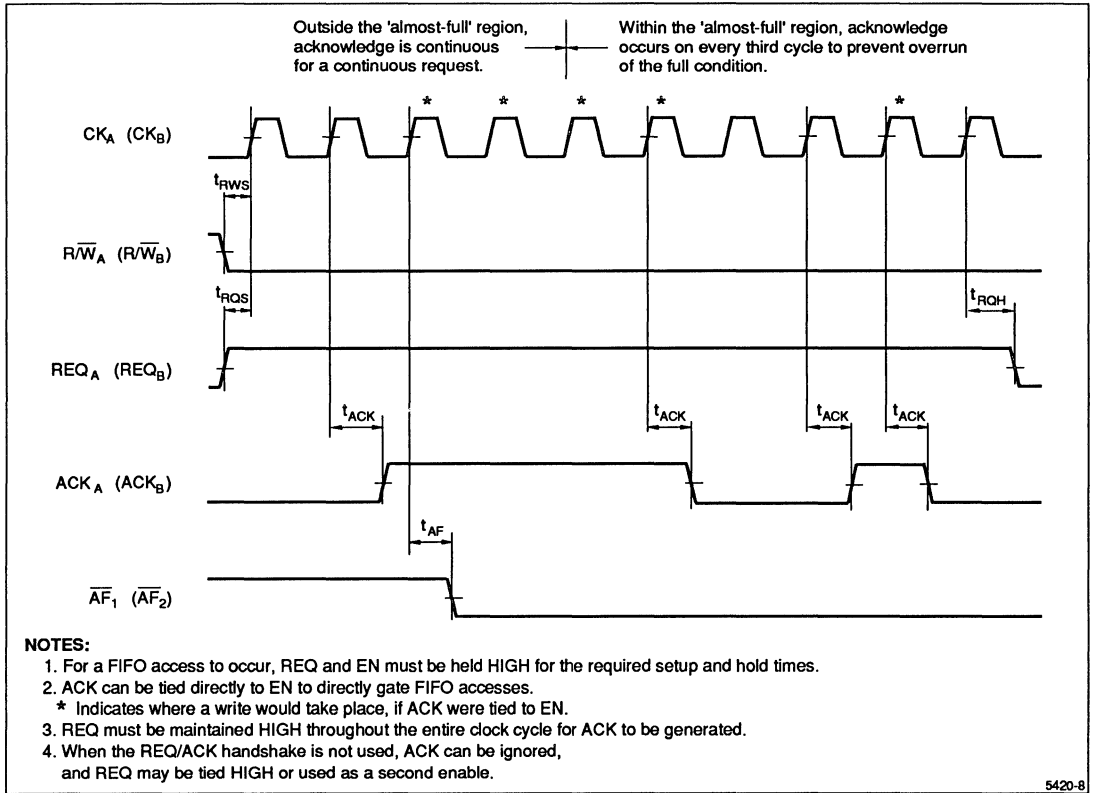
Outside the 'almost-full' region, acknowledge is continuous for a continuous request.

Within the 'almost-full' region, acknowledge occurs on every third cycle to prevent overrun of the full condition.

*
*
*
*
*

$CK_A$ $(CK_B)$

$t_{RWS}$

$R/\overline{W}_A$ $(R/\overline{W}_B)$

$t_{RQS}$

$t_{RQH}$

$REQ_A$ $(REQ_B)$

$t_{ACK}$
$t_{ACK}$
$t_{ACK}$
$t_{ACK}$

$ACK_A$ $(ACK_B)$

$t_{AF}$

$\overline{AF}_1$ $(\overline{AF}_2)$

NOTES:
1. For a FIFO access to occur, REQ and EN must be held HIGH for the required setup and hold times.
2. ACK can be tied directly to EN to directly gate FIFO accesses.
* Indicates where a write would take place, if ACK were tied to EN.
3. REQ must be maintained HIGH throughout the entire clock cycle for ACK to be generated.
4. When the REQ/ACK handshake is not used, ACK can be ignored, and REQ may be tied HIGH or used as a second enable.

5420-8